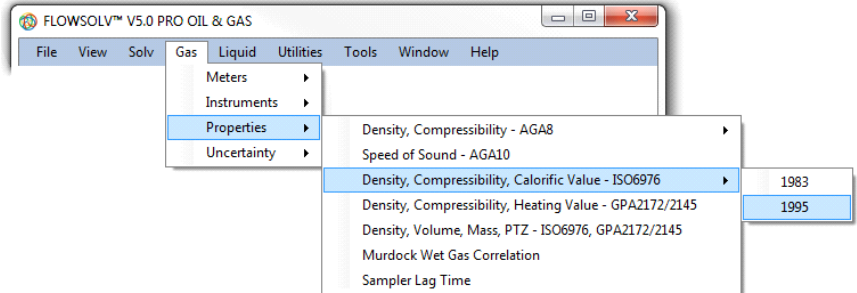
FLOWSOLV™ V5.0 PRO OIL & GAS

File View Solv Gas Liquid Utilities Tools Window Help

Meters
Instruments
Properties
Uncertainty

Density, Compressibility - AGA8
Speed of Sound - AGA10
Density, Compressibility, Calorific Value - ISO6976
Density, Compressibility, Heating Value - GPA2172/2145
Density, Volume, Mass, PTZ - ISO6976, GPA2172/2145
Murdock Wet Gas Correlation
Sampler Lag Time

1983
1995